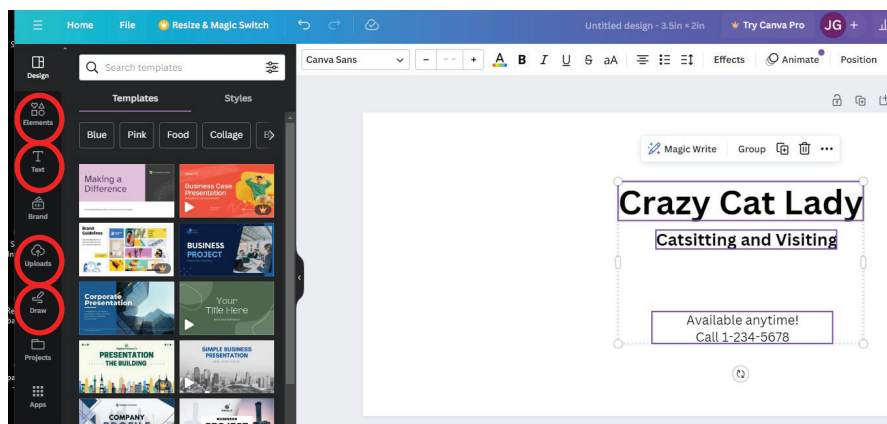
Home File Resize & Magic Switch Untitled design - 3.5in × 2in Try Canva Pro JG

Design
Elements
Text
Brand
Uploads
Draw
Projects
Apps

Search templates

Templates Styles

Blue Pink Food Collage

Making a Difference
Business Case Presentation
Brand Guidelines
BUSINESS PROJECT
Corporate Presentation
Your Title Here
PRESENTATION THE BUILDING
SIMPLE BUSINESS PRESENTATION
COMPANY PROFILE

Canva Sans – + A B I U S aA Effects Animate Position

Magic Write Group

Crazy Cat Lady
Catsitting and Visiting

Available anytime!
Call 1-234-5678